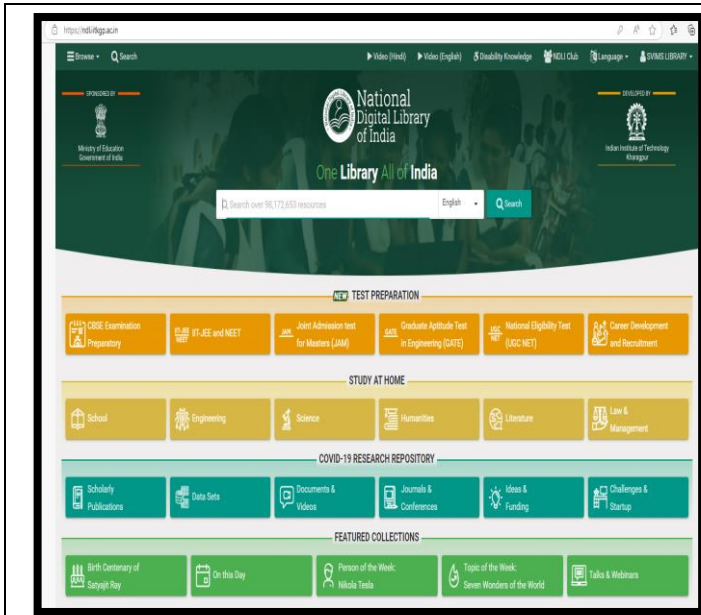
https://ndl.iitkgp.ac.in

Browse Search

Video (Hindi) Video (English) Disability Knowledge NDLI Club Language SVIMS LIBRARY

SPONSORED BY
Ministry of Education Government of India

National Digital Library of India

DEVELOPED BY
Indian Institute of Technology Kharagpur

One Library All of India

Search over 98,172,653 resources English Search

NEW TEST PREPARATION

CBSE Examination Preparatory
IIT-JEE and NEET
JAM Joint Admission test for Masters (JAM)
GATE Graduate Aptitude Test in Engineering (GATE)
UGC NET National Eligibility Test (UGC NET)
Career Development and Recruitment

STUDY AT HOME

School
Engineering
Science
Humanities
Literature
Law & Management

COVID-19 RESEARCH REPOSITORY

Scholarly Publications
Data Sets
Documents & Videos
Journals & Conferences
Ideas & Funding
Challenges & Startup

FEATURED COLLECTIONS

Birth Centenary of Satyajit Ray
On this Day
Person of the Week: Nikola Tesla
Topic of the Week: Seven Wonders of the World
Talks & Webinars